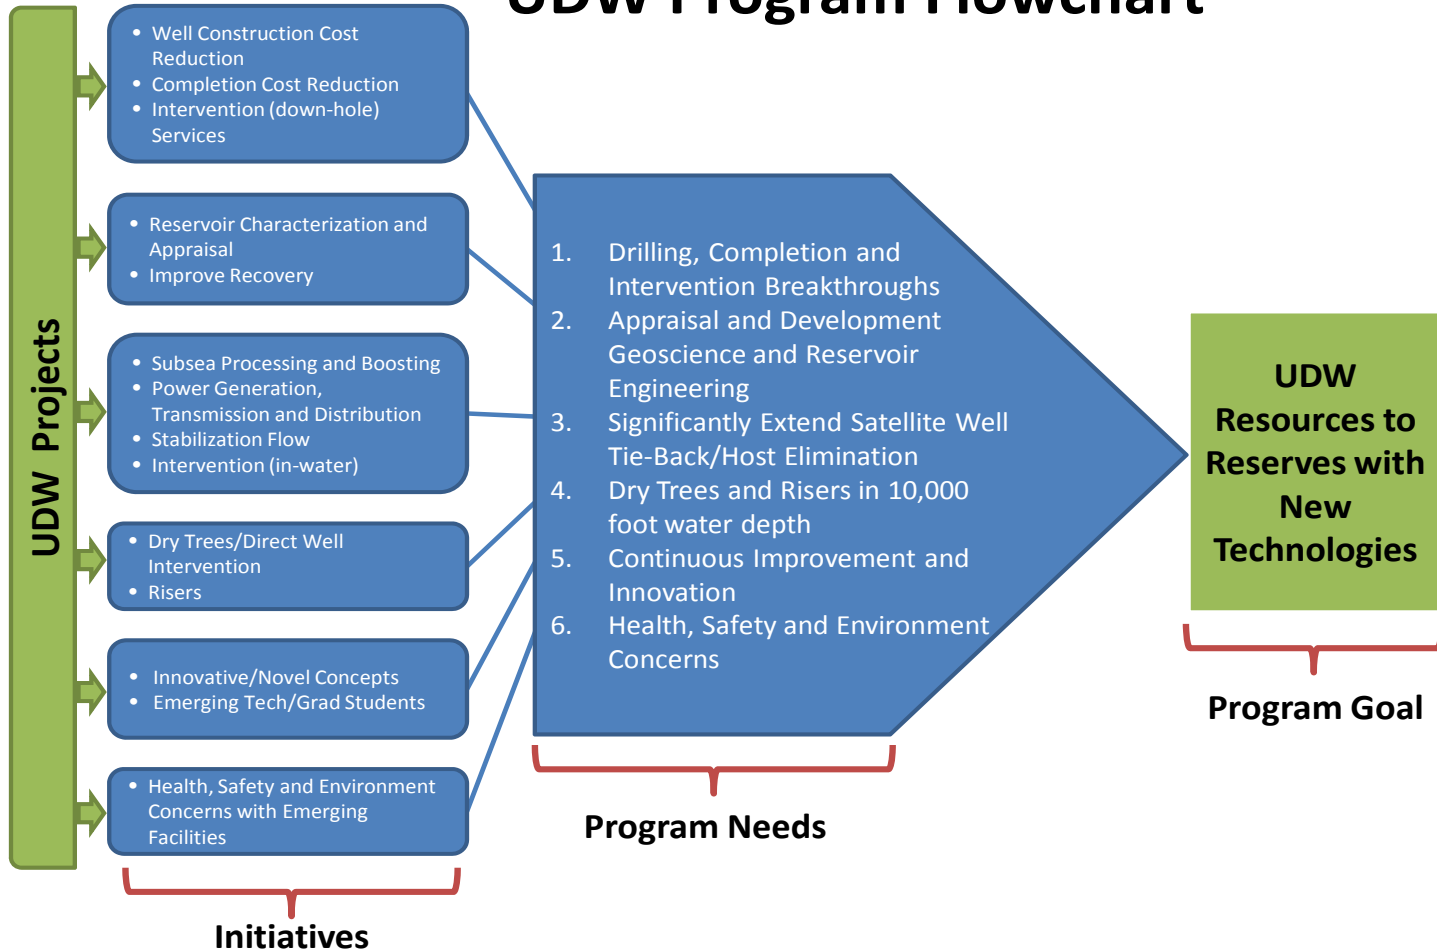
UDW Program Flowchart

UDW Projects

- Well Construction Cost Reduction
- Completion Cost Reduction
- Intervention (down-hole) Services

- Reservoir Characterization and Appraisal
- Improve Recovery

- Subsea Processing and Boosting
- Power Generation, Transmission and Distribution
- Stabilization Flow
- Intervention (in-water)

- Dry Trees/Direct Well Intervention
- Risers

- Innovative/Novel Concepts
- Emerging Tech/Grad Students

- Health, Safety and Environment Concerns with Emerging Facilities

Initiatives

1. Drilling, Completion and Intervention Breakthroughs
2. Appraisal and Development Geoscience and Reservoir Engineering
3. Significantly Extend Satellite Well Tie-Back/Host Elimination
4. Dry Trees and Risers in 10,000 foot water depth
5. Continuous Improvement and Innovation
6. Health, Safety and Environment Concerns

Program Needs

UDW Resources to Reserves with New Technologies

Program Goal